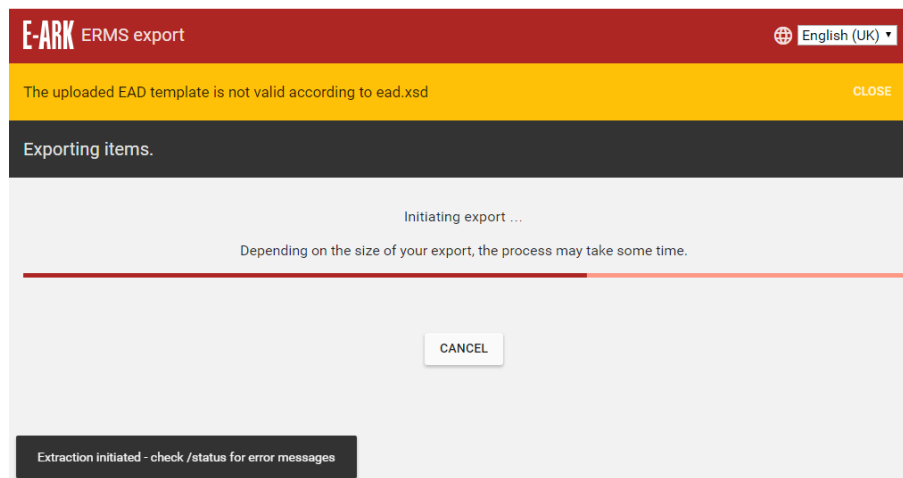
E-ARK ERMS export

English (UK)

The uploaded EAD template is not valid according to ead.xsd

CLOSE

Exporting items.

Initiating export ...

Depending on the size of your export, the process may take some time.

CANCEL

Extraction initiated - check /status for error messages